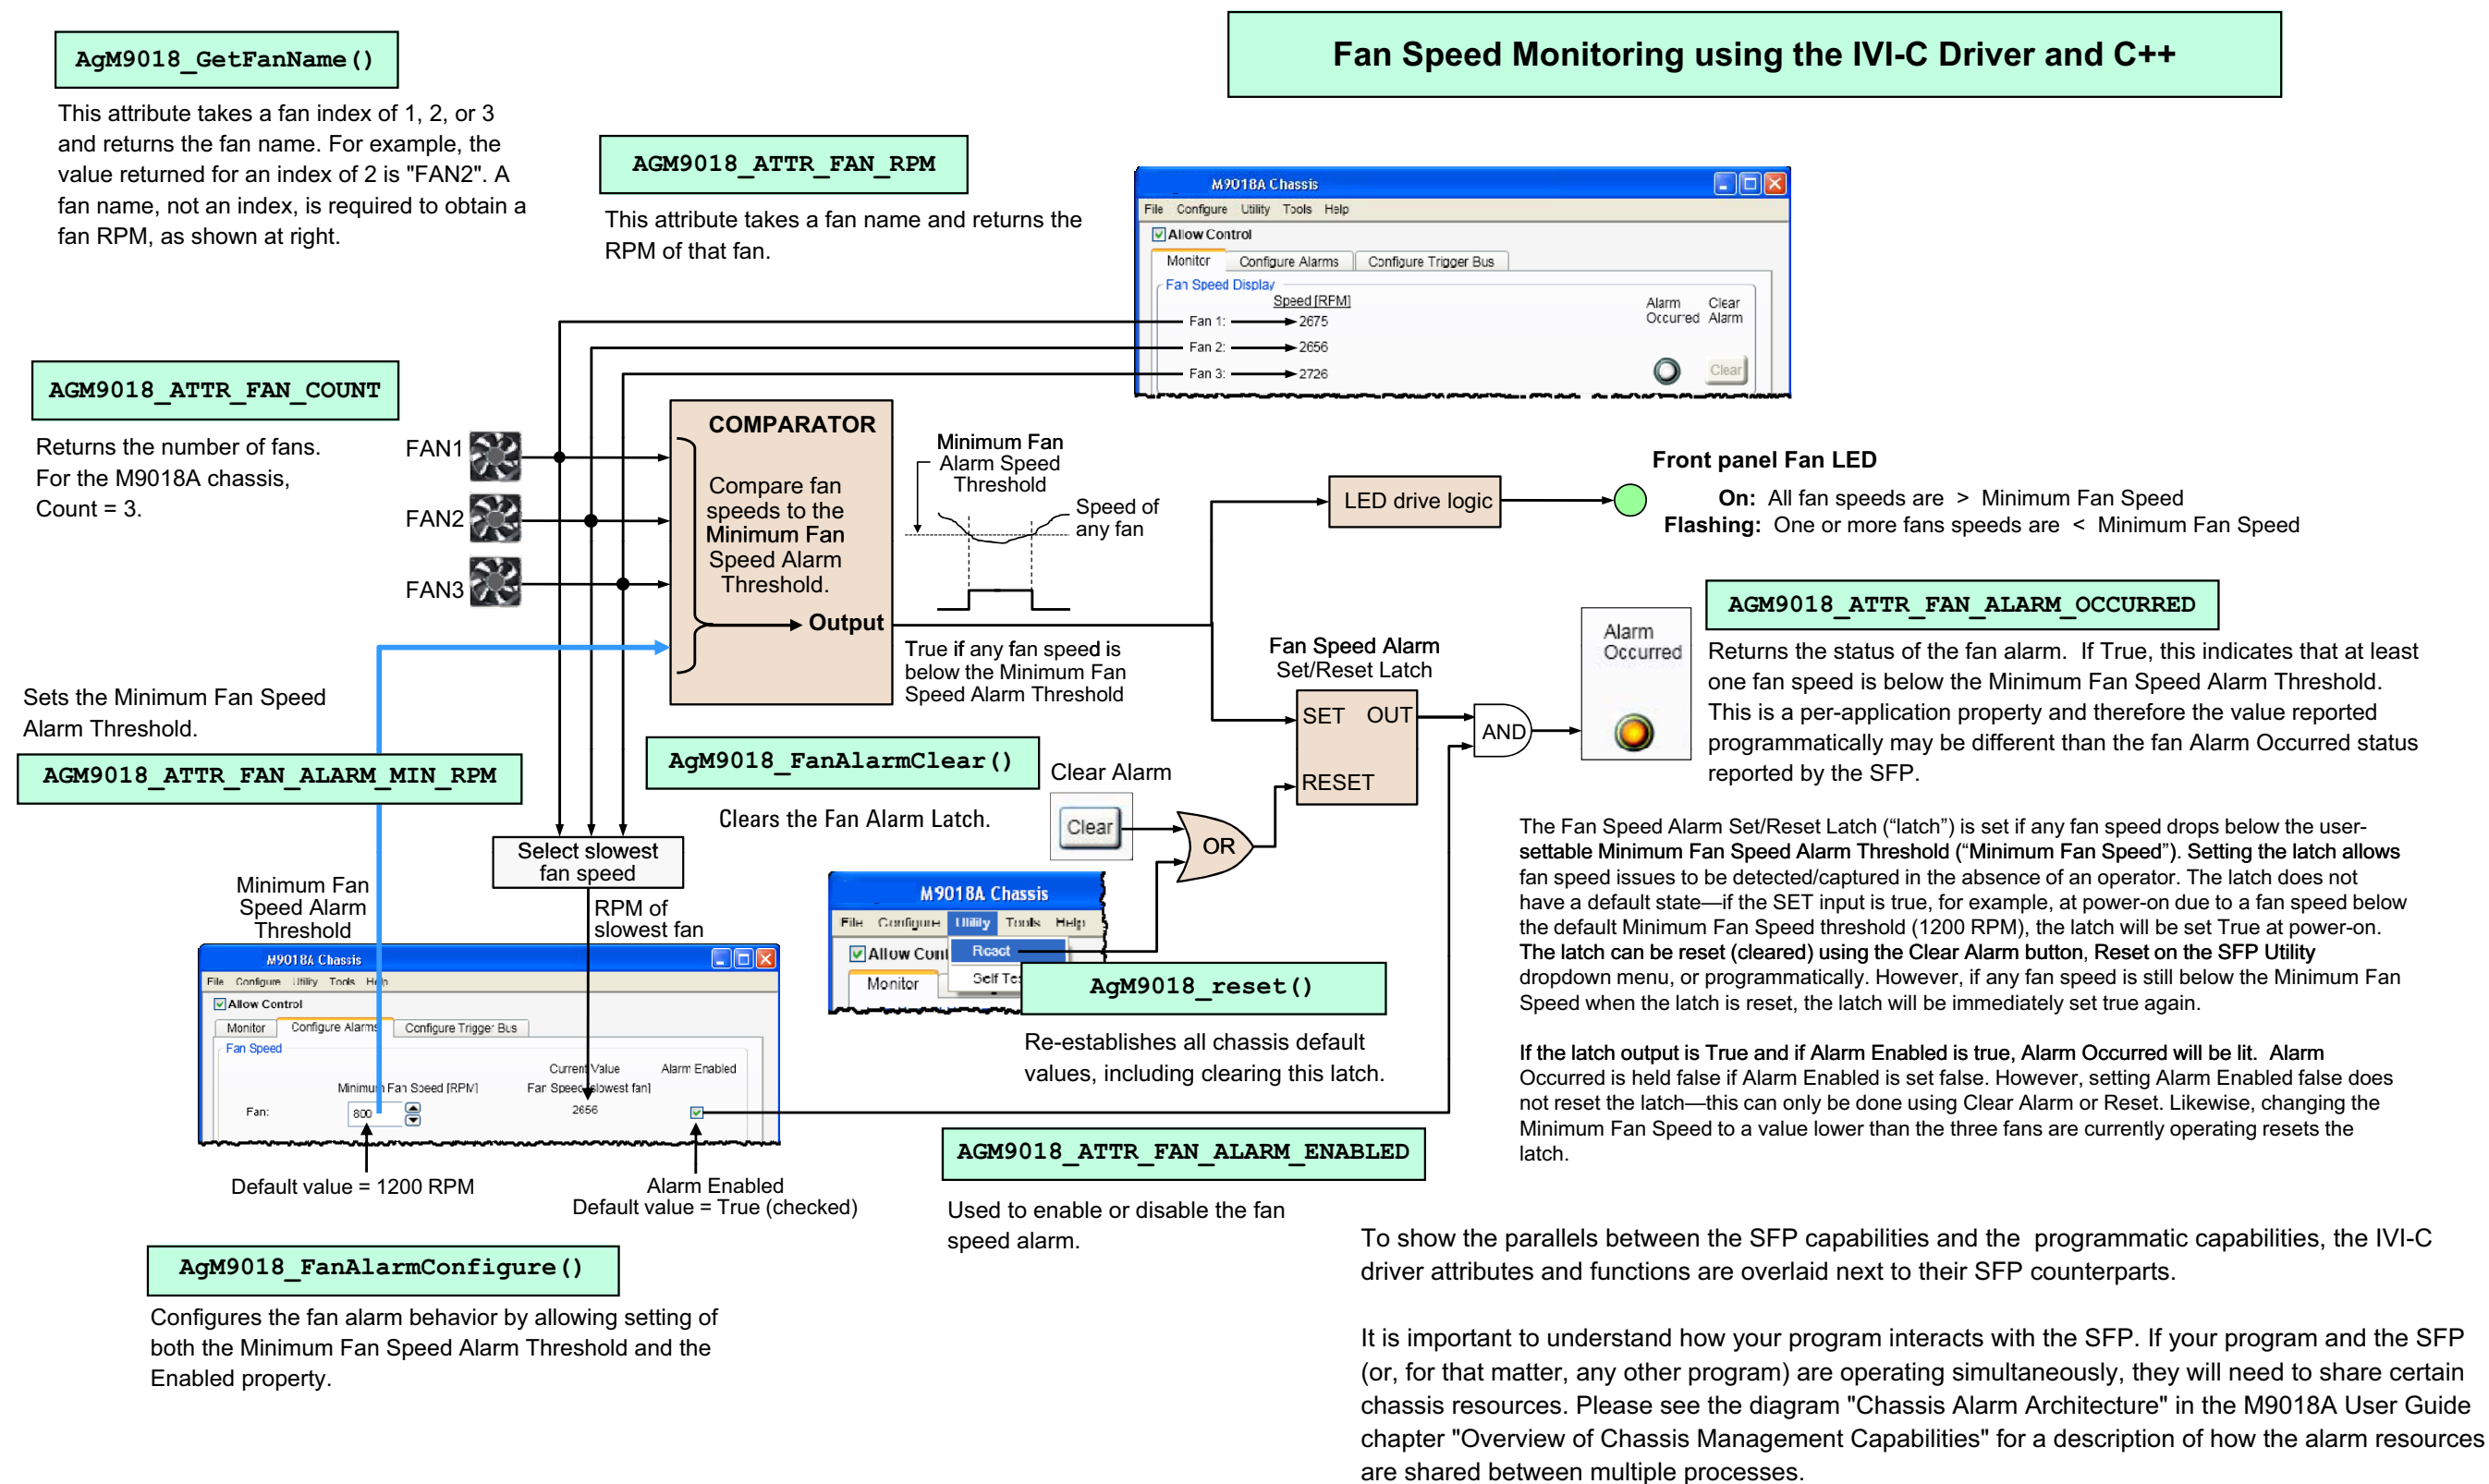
Fan Speed Monitoring using the IVI-C Driver and C++

AgM9018_GetFanName()

This attribute takes a fan index of 1, 2, or 3 and returns the fan name. For example, the value returned for an index of 2 is "FAN2". A fan name, not an index, is required to obtain a fan RPM, as shown at right.

AGM9018_ATTR_FAN_RPM

This attribute takes a fan name and returns the RPM of that fan.

M9018A Chassis
File Configure Utility Tools Help
Allow Control
Monitor Configure Alarms Configure Trigger Bus
Fan Speed Display
Speed [RPM]
Fan 1: 2675
Fan 2: 2656
Fan 3: 2726
Alarm Occured
Clear Alarm
Clear

AGM9018_ATTR_FAN_COUNT

Returns the number of fans. For the M9018A chassis, Count = 3.

FAN1
FAN2
FAN3

COMPARATOR
Compare fan speeds to the Minimum Fan Speed Alarm Threshold.
Output

Minimum Fan Alarm Speed Threshold
Speed of any fan

True if any fan speed is below the Minimum Fan Speed Alarm Threshold

LED drive logic

Front panel Fan LED
On: All fan speeds are > Minimum Fan Speed
Flashing: One or more fans speeds are < Minimum Fan Speed

AGM9018_ATTR_FAN_ALARM_OCCURRED

Alarm Occurred

Returns the status of the fan alarm. If True, this indicates that at least one fan speed is below the Minimum Fan Speed Alarm Threshold. This is a per-application property and therefore the value reported programmatically may be different than the fan Alarm Occurred status reported by the SFP.

Fan Speed Alarm Set/Reset Latch
SET OUT
RESET
AND

Sets the Minimum Fan Speed Alarm Threshold.

AGM9018_ATTR_FAN_ALARM_MIN_RPM

AgM9018_FanAlarmClear()

Clear Alarm

Clears the Fan Alarm Latch.

Clear

OR

Select slowest fan speed

RPM of slowest fan

Minimum Fan Speed Alarm Threshold

M9018A Chassis
File Configure Utility Tools Help
Allow Control
Reset
Self Te
Monitor

AgM9018_reset()

Re-establishes all chassis default values, including clearing this latch.

M9018A Chassis
File Configure Utility Tools Help
Allow Control
Monitor Configure Alarms Configure Trigger Bus
Fan Speed
Current Value
Alarm Enabled
Minimum Fan Speed [RPM]
Fan Speed [slowest fan]
Fan:
800
2656

Default value = 1200 RPM

Alarm Enabled
Default value = True (checked)

The Fan Speed Alarm Set/Reset Latch ("latch") is set if any fan speed drops below the user-settable Minimum Fan Speed Alarm Threshold ("Minimum Fan Speed"). Setting the latch allows fan speed issues to be detected/captured in the absence of an operator. The latch does not have a default state—if the SET input is true, for example, at power-on due to a fan speed below the default Minimum Fan Speed threshold (1200 RPM), the latch will be set True at power-on. The latch can be reset (cleared) using the Clear Alarm button, Reset on the SFP Utility dropdown menu, or programmatically. However, if any fan speed is still below the Minimum Fan Speed when the latch is reset, the latch will be immediately set true again.

If the latch output is True and if Alarm Enabled is true, Alarm Occurred will be lit. Alarm Occurred is held false if Alarm Enabled is set false. However, setting Alarm Enabled false does not reset the latch—this can only be done using Clear Alarm or Reset. Likewise, changing the Minimum Fan Speed to a value lower than the three fans are currently operating resets the latch.

AGM9018_ATTR_FAN_ALARM_ENABLED

Used to enable or disable the fan speed alarm.

AgM9018_FanAlarmConfigure()

Configures the fan alarm behavior by allowing setting of both the Minimum Fan Speed Alarm Threshold and the Enabled property.

To show the parallels between the SFP capabilities and the programmatic capabilities, the IVI-C driver attributes and functions are overlaid next to their SFP counterparts.

It is important to understand how your program interacts with the SFP. If your program and the SFP (or, for that matter, any other program) are operating simultaneously, they will need to share certain chassis resources. Please see the diagram "Chassis Alarm Architecture" in the M9018A User Guide chapter "Overview of Chassis Management Capabilities" for a description of how the alarm resources are shared between multiple processes.